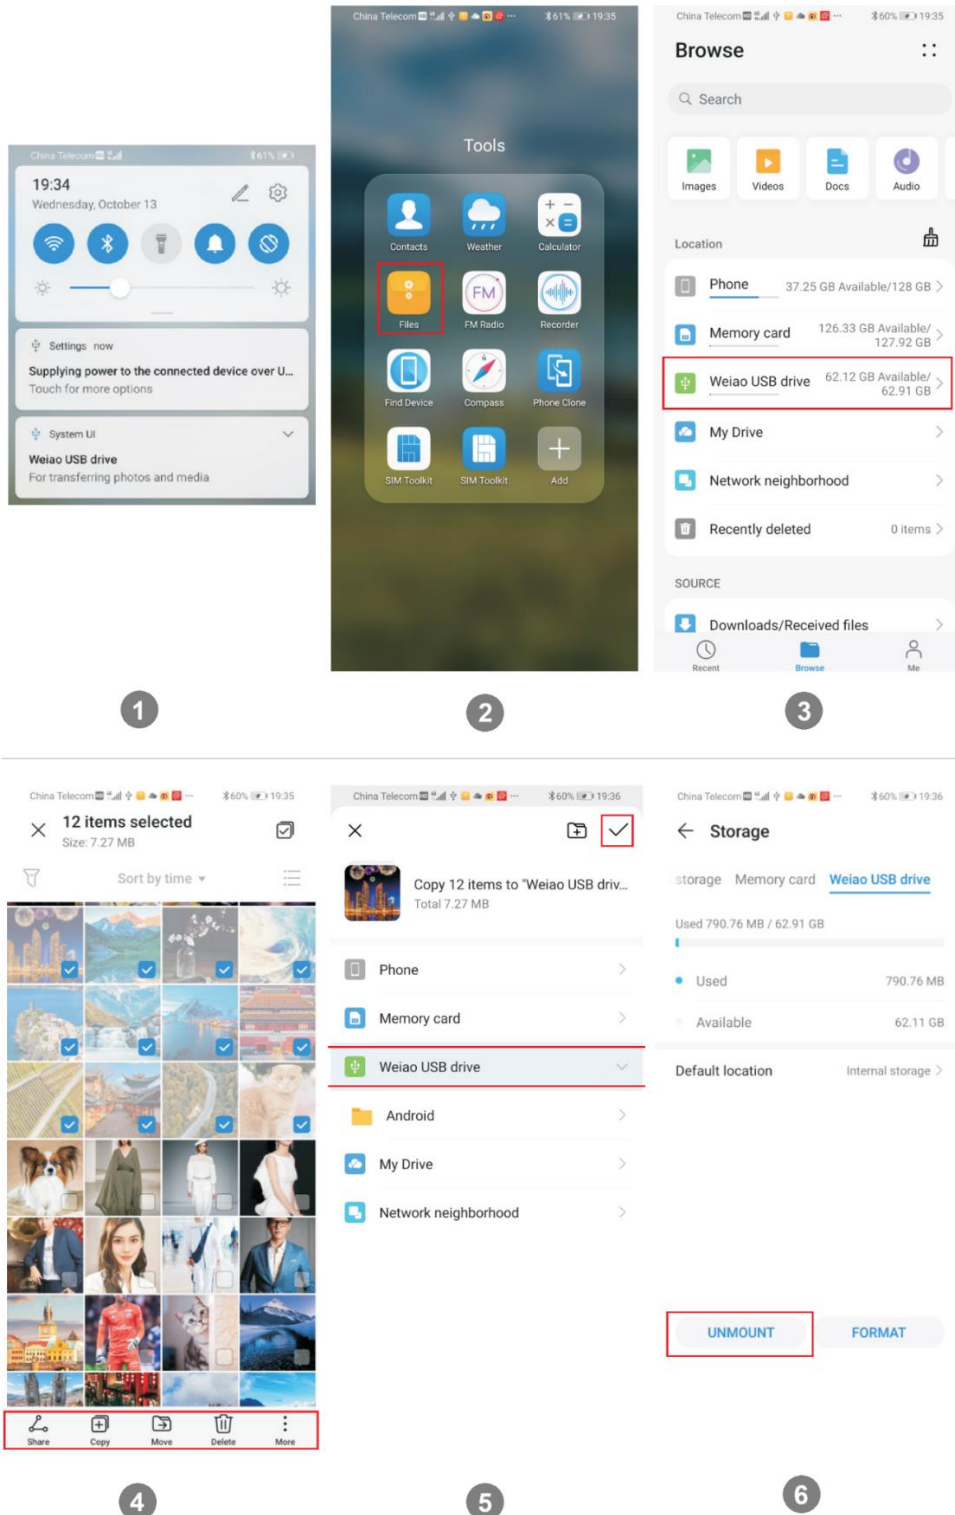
China Telecom 61%

19:34
Wednesday, October 13

Settings now
Supplying power to the connected device over U...
Touch for more options

System UI
Weiao USB drive
For transferring photos and media

China Telecom 61% 19:35

Tools

Contacts
Weather
Calculator
Files
FM Radio
Recorder
Find Device
Compass
Phone Clone
SIM Toolkit
SIM Toolkit
Add

China Telecom 60% 19:35

Browse

Search

Images
Videos
Docs
Audio

Location

Phone 37.25 GB Available/128 GB
Memory card 126.33 GB Available/ 127.92 GB
Weiao USB drive 62.12 GB Available/ 62.91 GB
My Drive
Network neighborhood
Recently deleted 0 items

SOURCE

Downloads/Received files

Recent
Browse
Me

1
2
3

China Telecom 60% 19:35

12 items selected
Size: 7.27 MB

Sort by time

Share
Copy
Move
Delete
More

China Telecom 60% 19:36

Copy 12 items to "Weiao USB driv...
Total 7.27 MB

Phone
Memory card
Weiao USB drive
Android
My Drive
Network neighborhood

China Telecom 60% 19:36

Storage

storage Memory card Weiao USB drive

Used 790.76 MB / 62.91 GB

Used 790.76 MB
Available 62.11 GB

Default location Internal storage

UNMOUNT
FORMAT

4
5
6